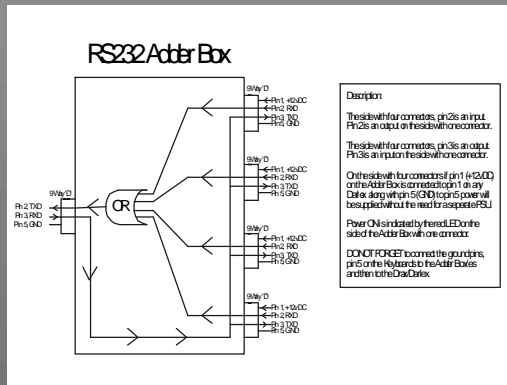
RS232 Adder Box

9 Way 'D'
Pin 2, TXD
Pin 3, RXD
Pin 5, GND

OR

9 Way 'D'
Pin 1, +12vDC
Pin 2, RXD
Pin 3, TXD
Pin 5, GND

9 Way 'D'
Pin 1, +12vDC
Pin 2, RXD
Pin 3, TXD
Pin 5, GND

9 Way 'D'
Pin 1, +12vDC
Pin 2, RXD
Pin 3, TXD
Pin 5, GND

9 Way 'D'
Pin 1, +12vDC
Pin 2, RXD
Pin 3, TXD
Pin 5, GND

Description:

The side with four connectors, pin 2 is an input. Pin 2 is an output on the side with one connector.

The side with four connectors, pin 3 is an output. Pin 3 is an input on the side with one connector.

On the side with four connectors if pin 1 (+12vDC) on the Adder Box is connected to pin 1 on any Darlex along with pin 5 (GND) to pin 5 power will be supplied without the need for a separate PSU.

Power ON is indicated by the red LED on the side of the Adder Box with one connector.

DO NOT FORGET to connect the ground pins, pin 5 on the Keyboards to the Adder Box/es and then to the Drax/Darlex.